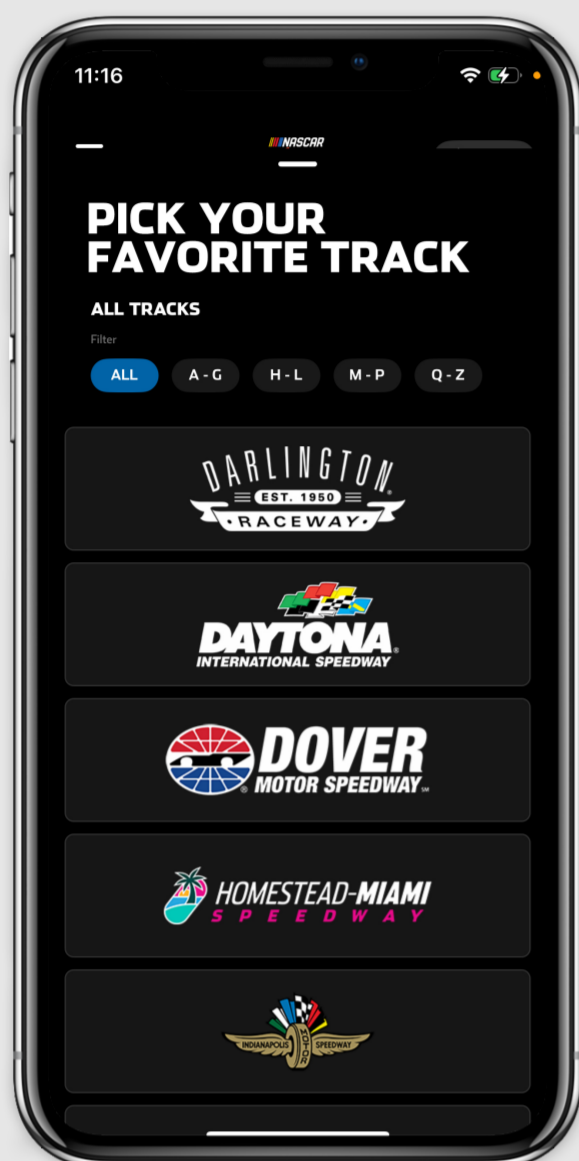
11:16

NASCAR

PICK YOUR FAVORITE TRACK

ALL TRACKS

Filter

ALL A - G H - L M - P Q - Z

DARLINGTON EST. 1950 RACEWAY

DAYTONA INTERNATIONAL SPEEDWAY

DOVER MOTOR SPEEDWAY

HOMESTEAD-MIAMI SPEEDWAY

INDIANAPOLIS MOTOR SPEEDWAY